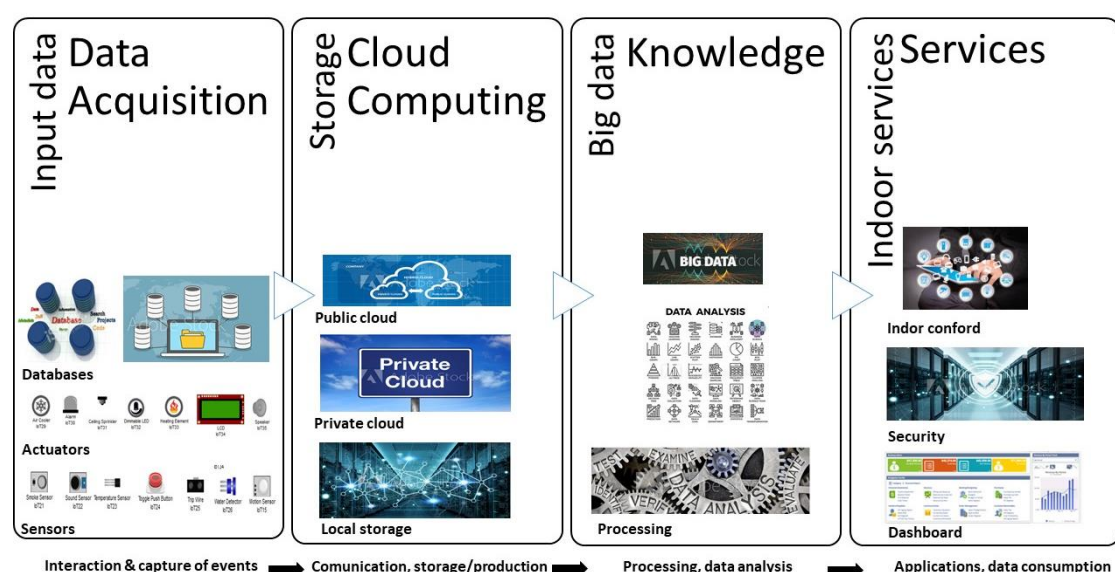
Input data Data Acquisition

Databases

Air Cooler IoT26 Alarm IoT30 Ceiling Sprinkler IoT31 Dimmable LED IoT32 Heating Element IoT33 LCD IoT34 Speaker IoT35

Actuators

Smoke Sensor IoT21 Sound Sensor IoT22 Temperature Sensor IoT23 Toggle Push Button IoT24 Trip Wire IoT25 Water Detector IoT26 Motion Sensor IoT15

Sensors

Storage Cloud Computing

Public cloud

Private Cloud

Private cloud

Local storage

Big data Knowledge

BIG DATA

DATA ANALYSIS

Processing

Indoor services Services

Indor conford

Security

Dashboard

Interaction & capture of events → Comunication, storage/production → Processing, data analysis → Applications, data consumption